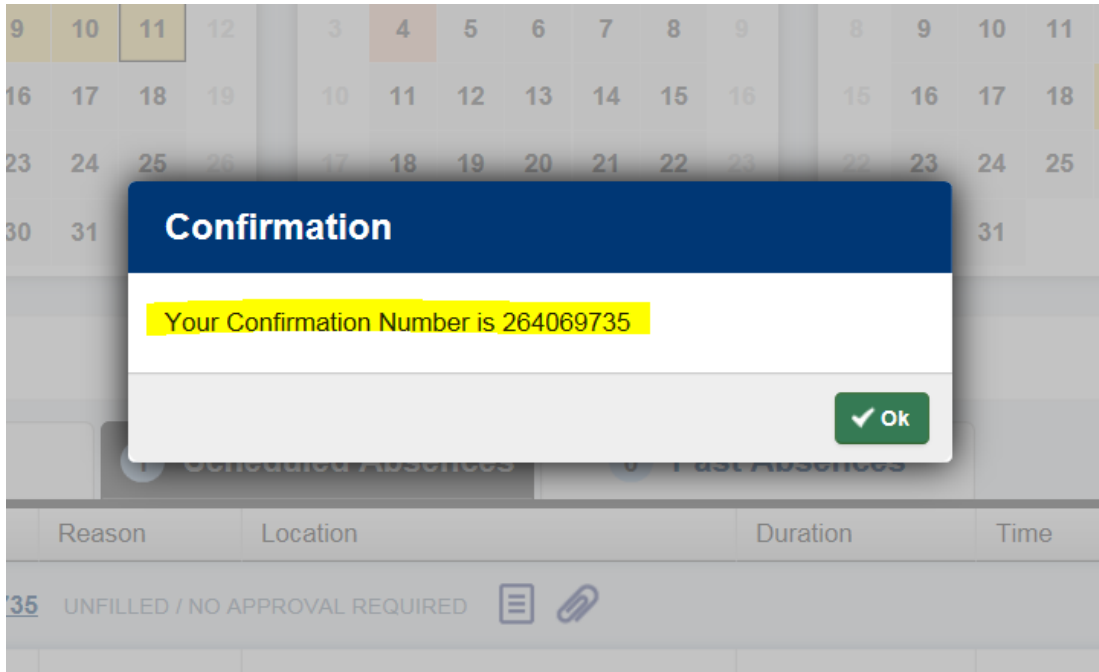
9 10 11 12
16 17 18 19
23 24 25 26
30 31

3 4 5 6 7 8 9
10 11 12 13 14 15 16
17 18 19 20 21 22 23

8 9 10 11
15 16 17 18
22 23 24 25
31

Confirmation

Your Confirmation Number is 264069735

Ok

1 Scheduled Absences
0 Past Absences

| Reason | Location | Duration | Time |
|---|---|---|---|
| 735 | UNFILLED / NO APPROVAL REQUIRED | | |